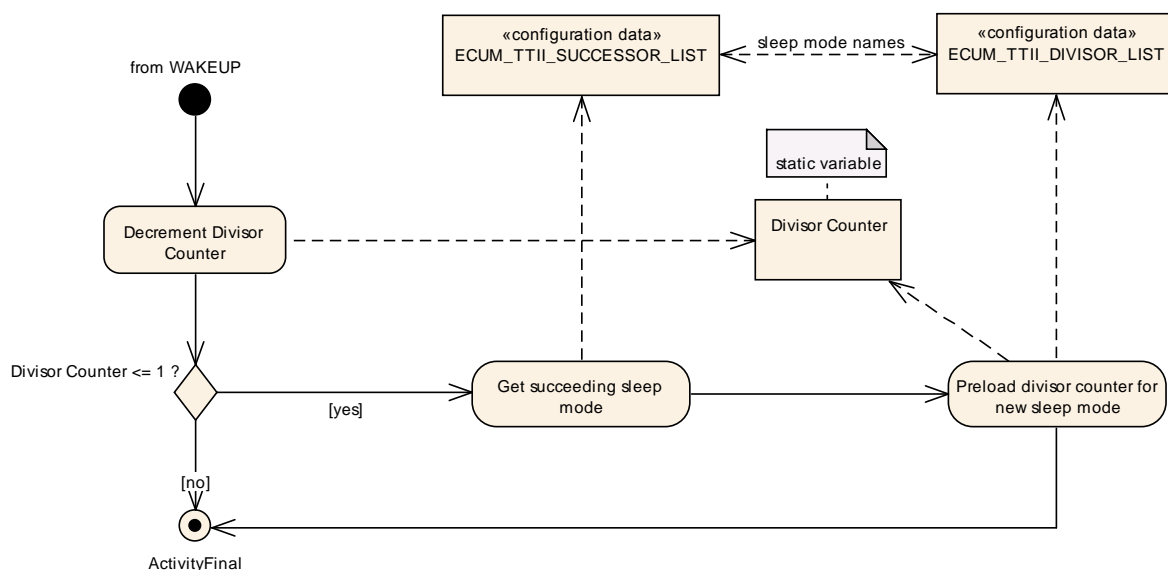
«configuration data»
ECUM_TTII_SUCCESSOR_LIST

sleep mode names

«configuration data»
ECUM_TTII_DIVISOR_LIST

from WAKEUP

static variable

Decrement Divisor Counter

Divisor Counter

Divisor Counter <= 1 ?

[yes]

Get succeeding sleep mode

Preload divisor counter for new sleep mode

[no]

ActivityFinal